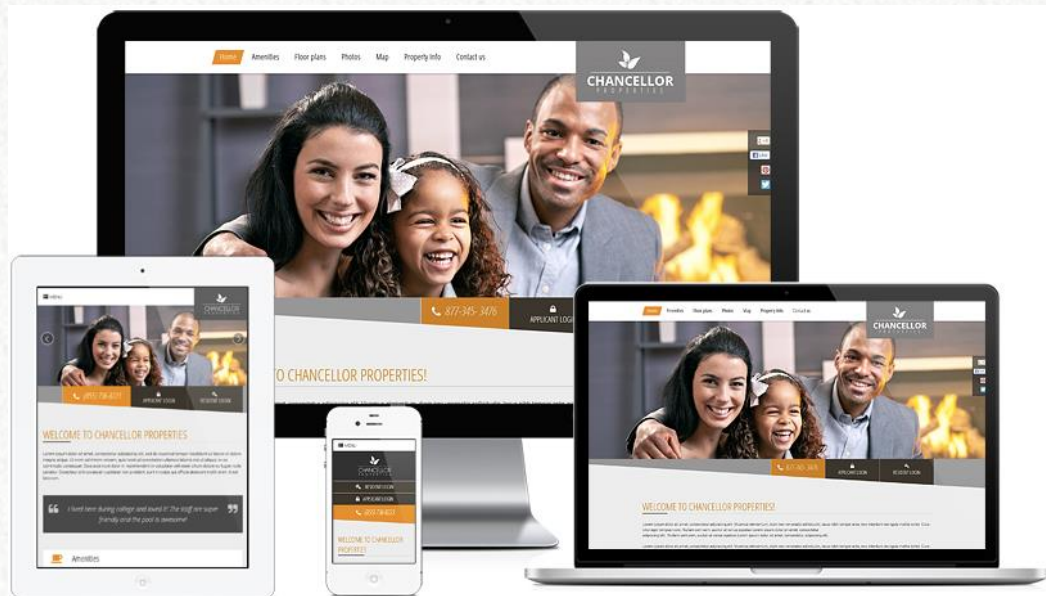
Home Amenities Floor plans Photos Map Property Info Contact us

CHANCELLOR PROPERTIES

877-345-3476

APPLICANT LOGIN

TO CHANCELLOR PROPERTIES!

MENU

CHANCELLOR

(855) 736-4321

APPLICANT LOGIN

RESIDENT LOGIN

WELCOME TO CHANCELLOR PROPERTIES

I lived here during college and loved it! The staff are super friendly and the pool is awesome!

Amenities

MENU

CHANCELLOR

RESIDENT LOGIN

APPLICANT LOGIN

(855) 736-4321

WELCOME TO CHANCELLOR PROPERTIES

Home Amenities Floor plans Photos Map Property Info Contact us

CHANCELLOR PROPERTIES

877-345-3476

APPLICANT LOGIN

RESIDENT LOGIN

WELCOME TO CHANCELLOR PROPERTIES!